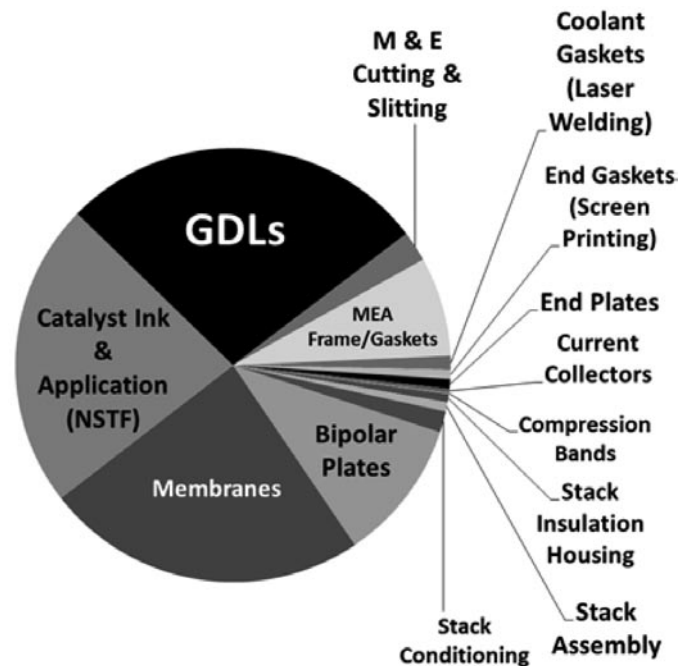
GDLs

M & E Cutting & Slitting

Coolant Gaskets (Laser Welding)

End Gaskets (Screen Printing)

End Plates

Current Collectors

Compression Bands

Stack Insulation Housing

Stack Assembly

Stack Conditioning

MEA Frame/Gaskets

Catalyst Ink & Application (NSTF)

Bipolar Plates

Membranes